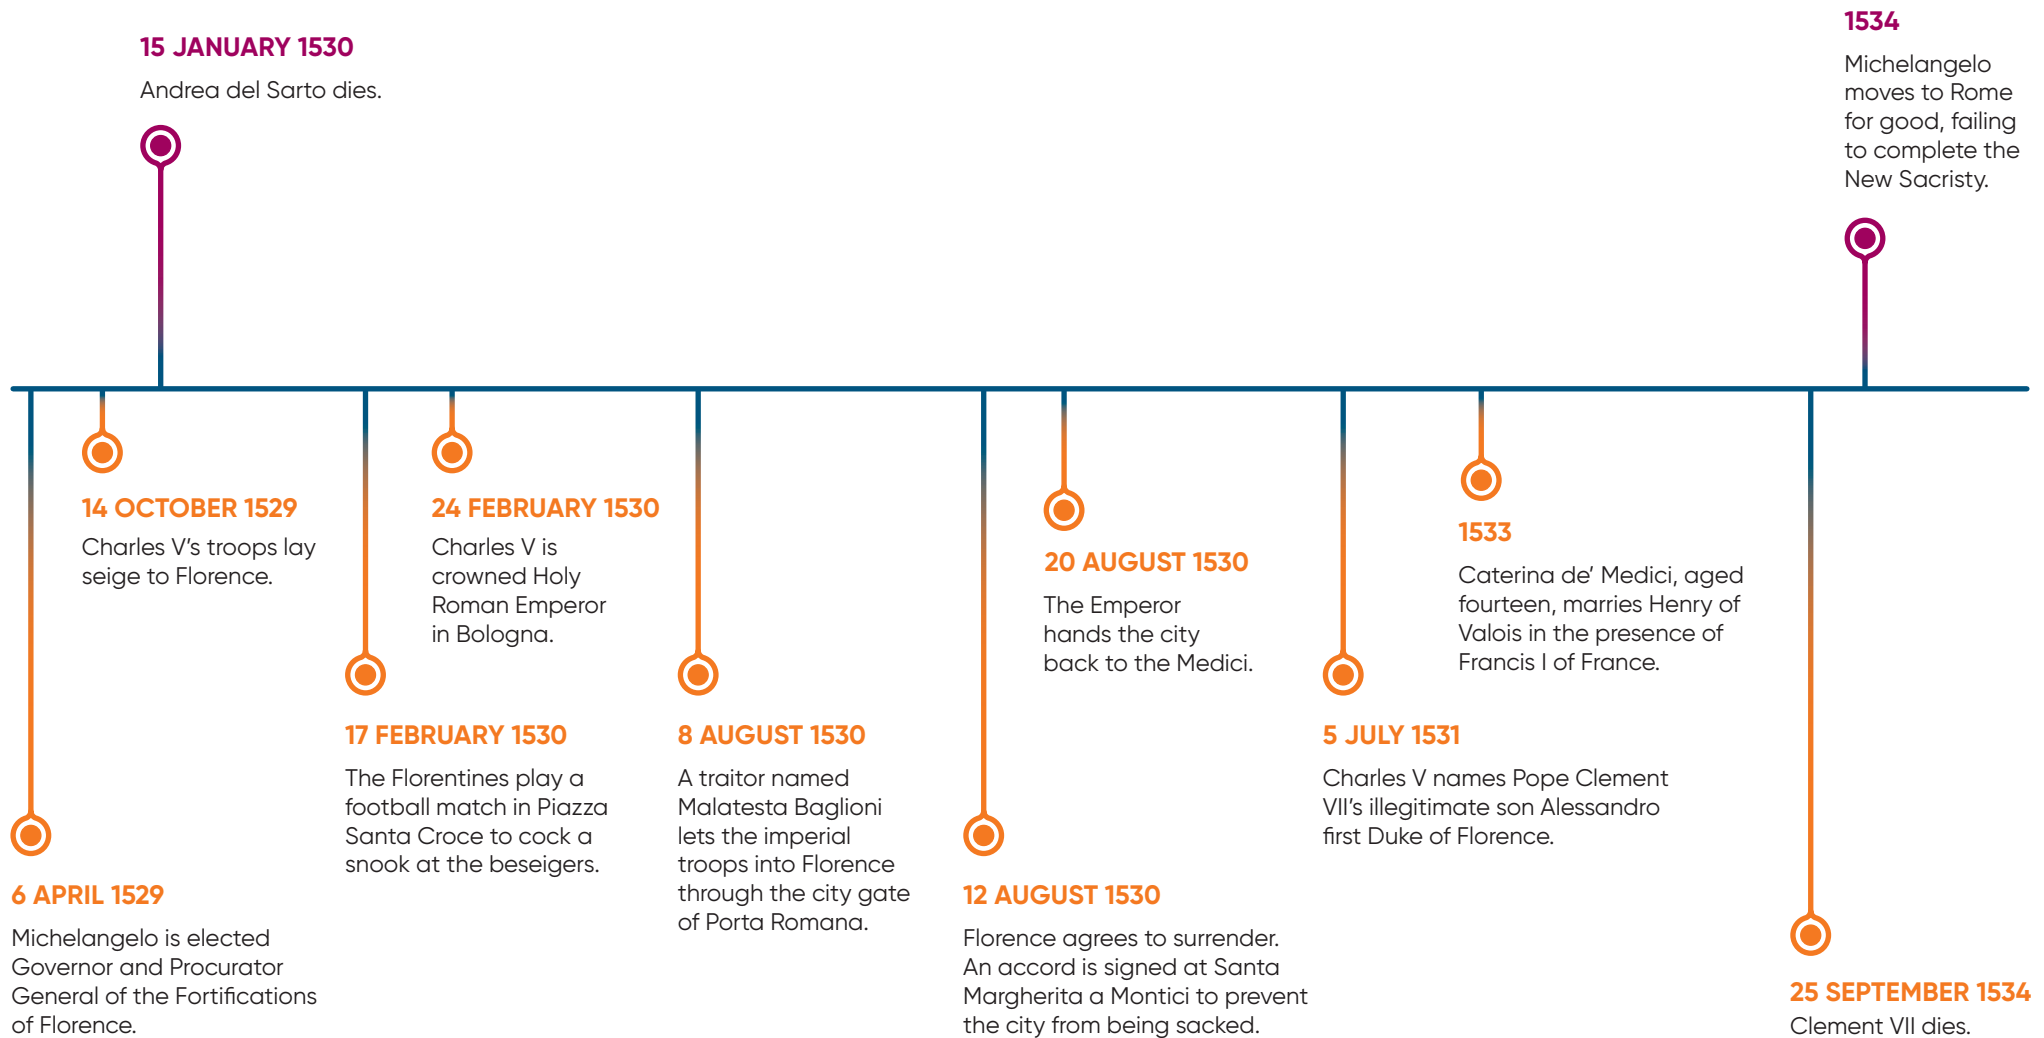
15 JANUARY 1530
Andrea del Sarto dies.

1534
Michelangelo moves to Rome for good, failing to complete the New Sacristy.

6 APRIL 1529
Michelangelo is elected Governor and Procurator General of the Fortifications of Florence.

14 OCTOBER 1529
Charles V's troops lay seige to Florence.

17 FEBRUARY 1530
The Florentines play a football match in Piazza Santa Croce to cock a snook at the beseigers.

24 FEBRUARY 1530
Charles V is crowned Holy Roman Emperor in Bologna.

8 AUGUST 1530
A traitor named Malatesta Baglioni lets the imperial troops into Florence through the city gate of Porta Romana.

12 AUGUST 1530
Florence agrees to surrender. An accord is signed at Santa Margherita a Montici to prevent the city from being sacked.

20 AUGUST 1530
The Emperor hands the city back to the Medici.

5 JULY 1531
Charles V names Pope Clement VII's illegitimate son Alessandro first Duke of Florence.

1533
Caterina de' Medici, aged fourteen, marries Henry of Valois in the presence of Francis I of France.

25 SEPTEMBER 1534
Clement VII dies.